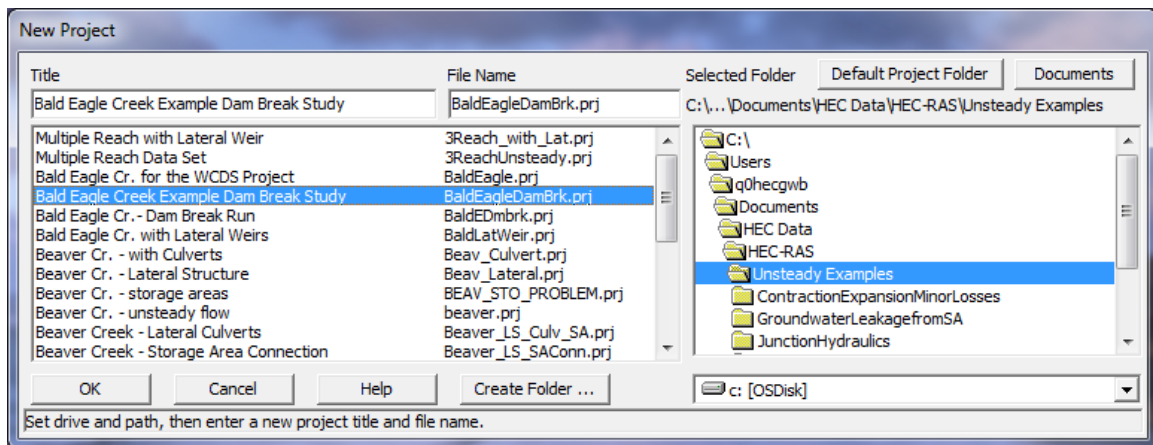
New Project

Title
Bald Eagle Creek Example Dam Break Study

File Name
BaldEagleDamBrk.prj

Selected Folder
Default Project Folder
Documents
C:\...\Documents\HEC Data\HEC-RAS\Unsteady Examples

| Title | File Name |
|---|---|
| Multiple Reach with Lateral Weir | 3Reach_with_Lat.prj |
| Multiple Reach Data Set | 3ReachUnsteady.prj |
| Bald Eagle Cr. for the WCDS Project | BaldEagle.prj |
| Bald Eagle Creek Example Dam Break Study | BaldEagleDamBrk.prj |
| Bald Eagle Cr.- Dam Break Run | BaldEDmbrk.prj |
| Bald Eagle Cr. with Lateral Weirs | BaldLatWeir.prj |
| Beaver Cr. - with Culverts | Beav_Culvert.prj |
| Beaver Cr. - Lateral Structure | Beav_Lateral.prj |
| Beaver Cr. - storage areas | BEAV_STO_PROBLEM.prj |
| Beaver Cr. - unsteady flow | beaver.prj |
| Beaver Creek - Lateral Culverts | Beaver_LS_Culv_SA.prj |
| Beaver Creek - Storage Area Connection | Beaver_LS_SAConn.prj |

C:\
Users
q0hecgwb
Documents
HEC Data
HEC-RAS
Unsteady Examples
ContractionExpansionMinorLosses
GroundwaterLeakagefromSA
JunctionHydraulics

OK
Cancel
Help
Create Folder ...
c: [OSDisk]

Set drive and path, then enter a new project title and file name.